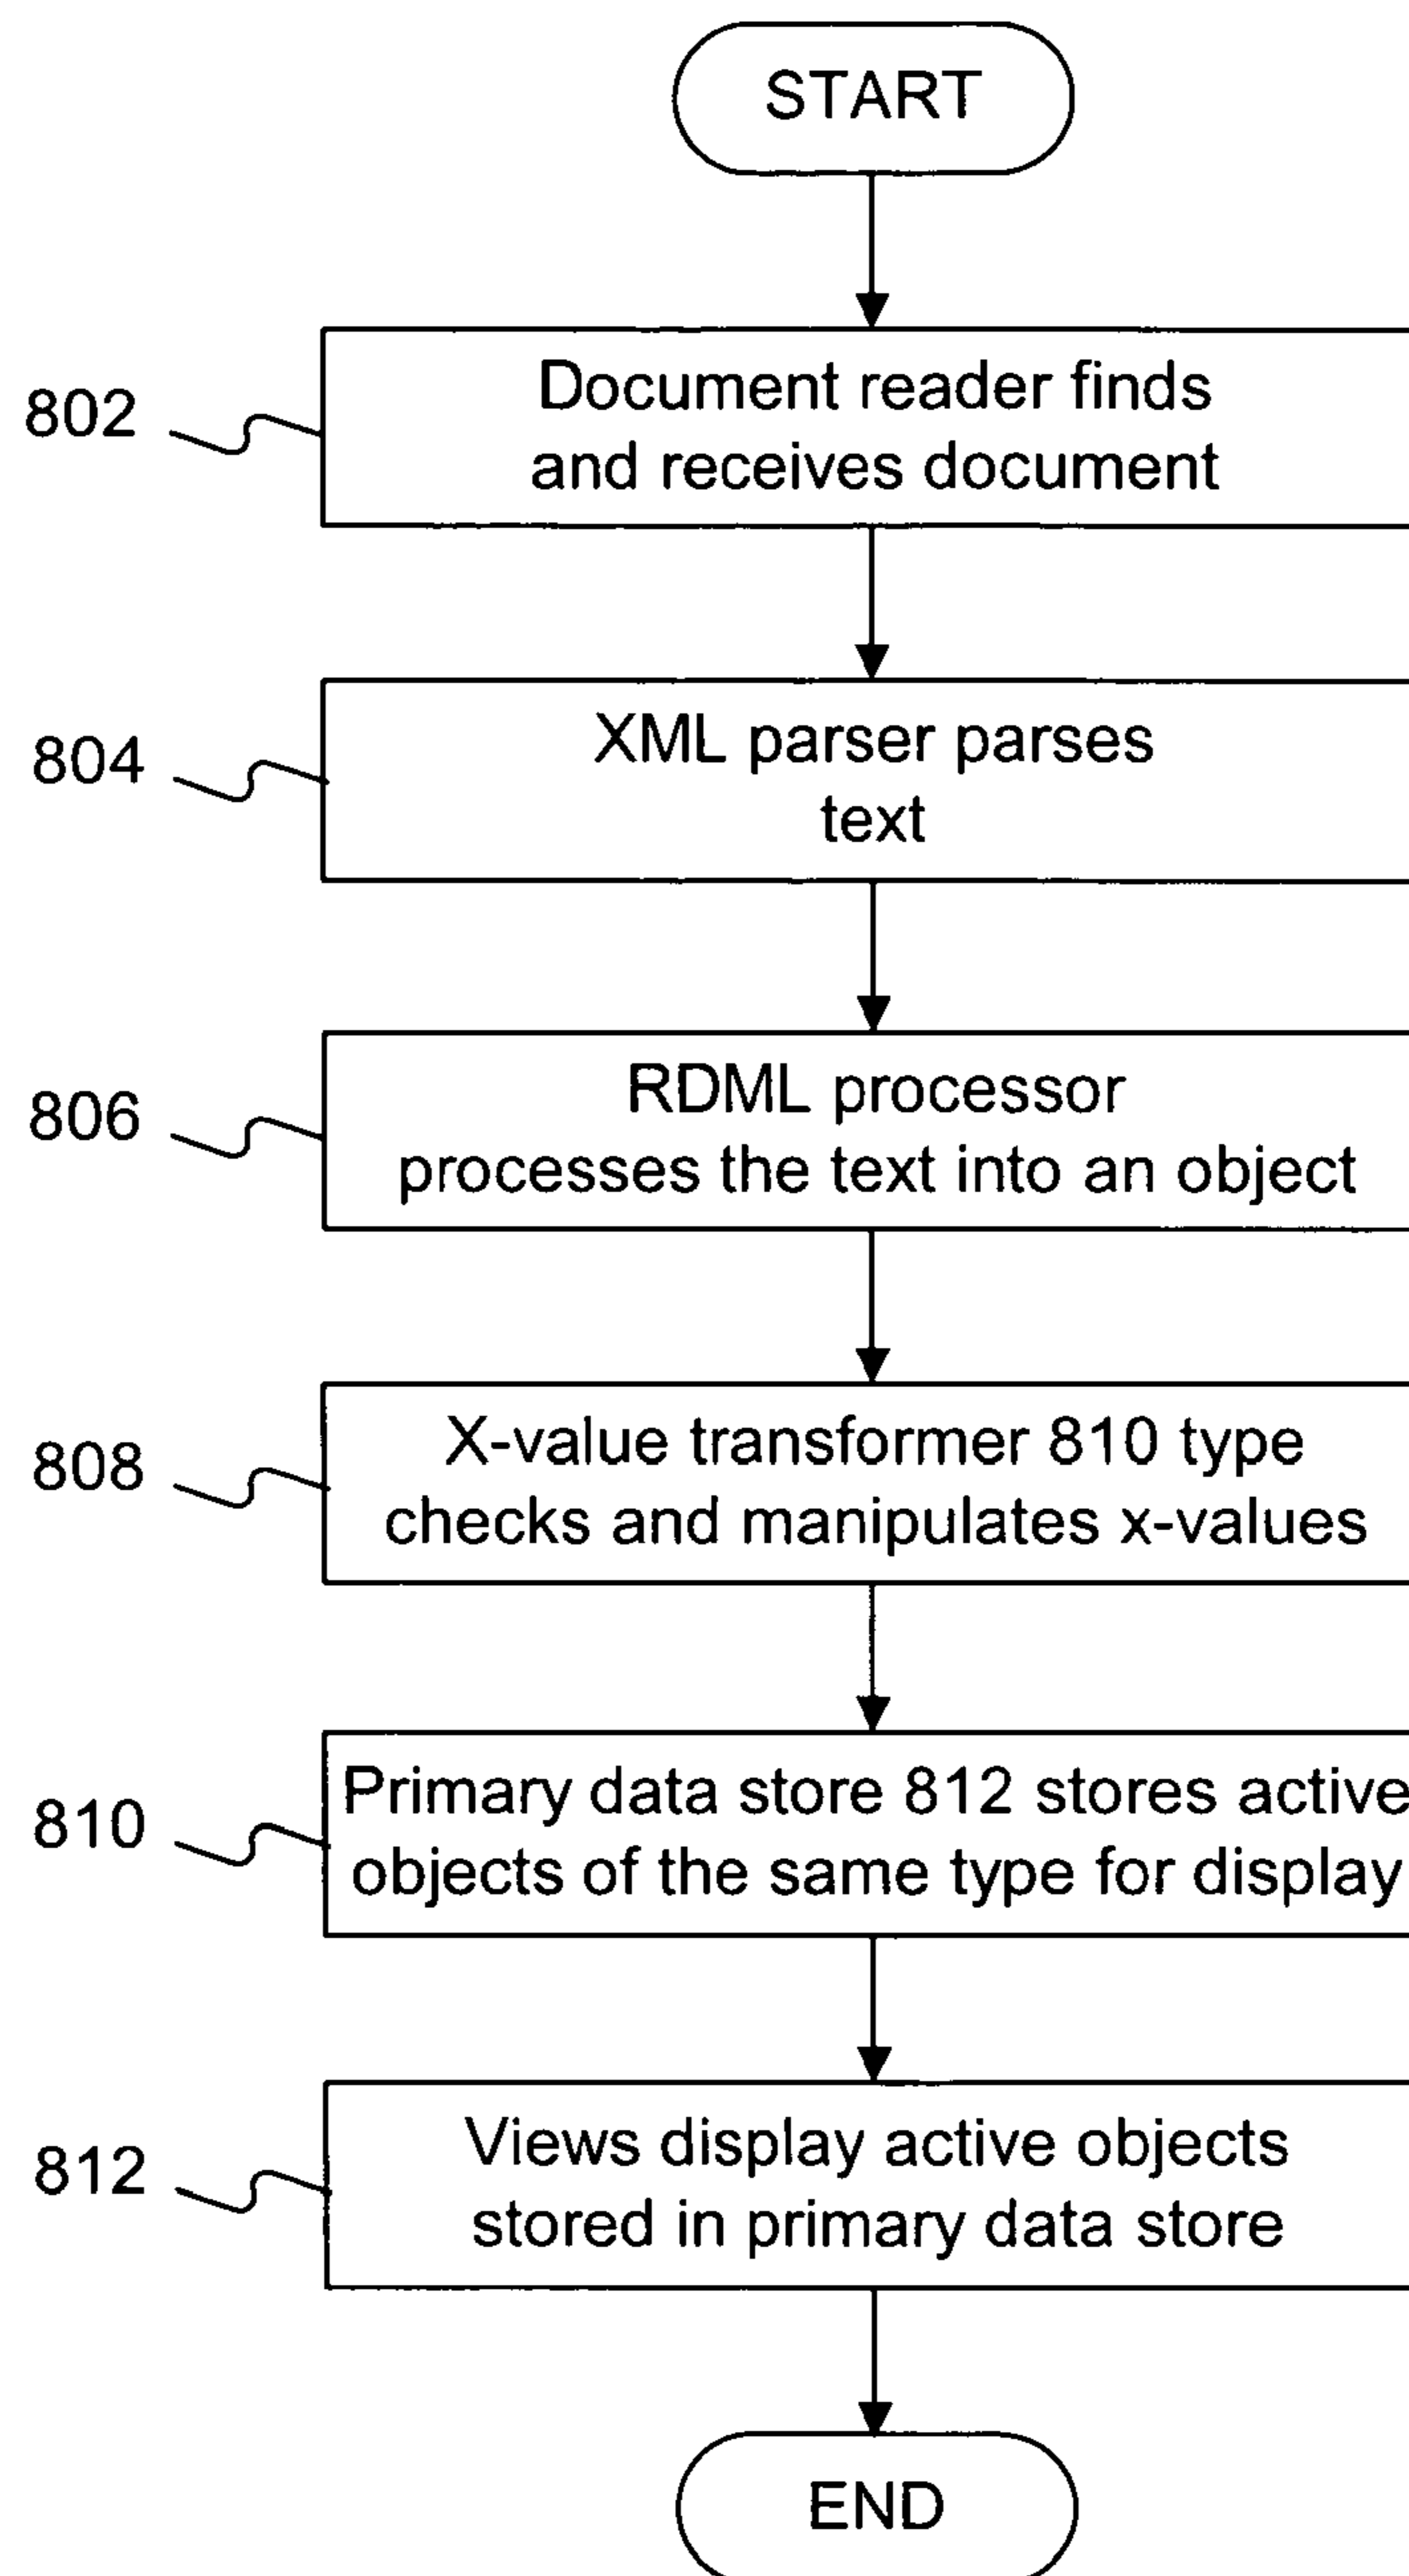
START

802

Document reader finds and receives document

804

XML parser parses text

806

RDML processor processes the text into an object

808

X-value transformer 810 type checks and manipulates x-values

810

Primary data store 812 stores active objects of the same type for display

812

Views display active objects stored in primary data store

END